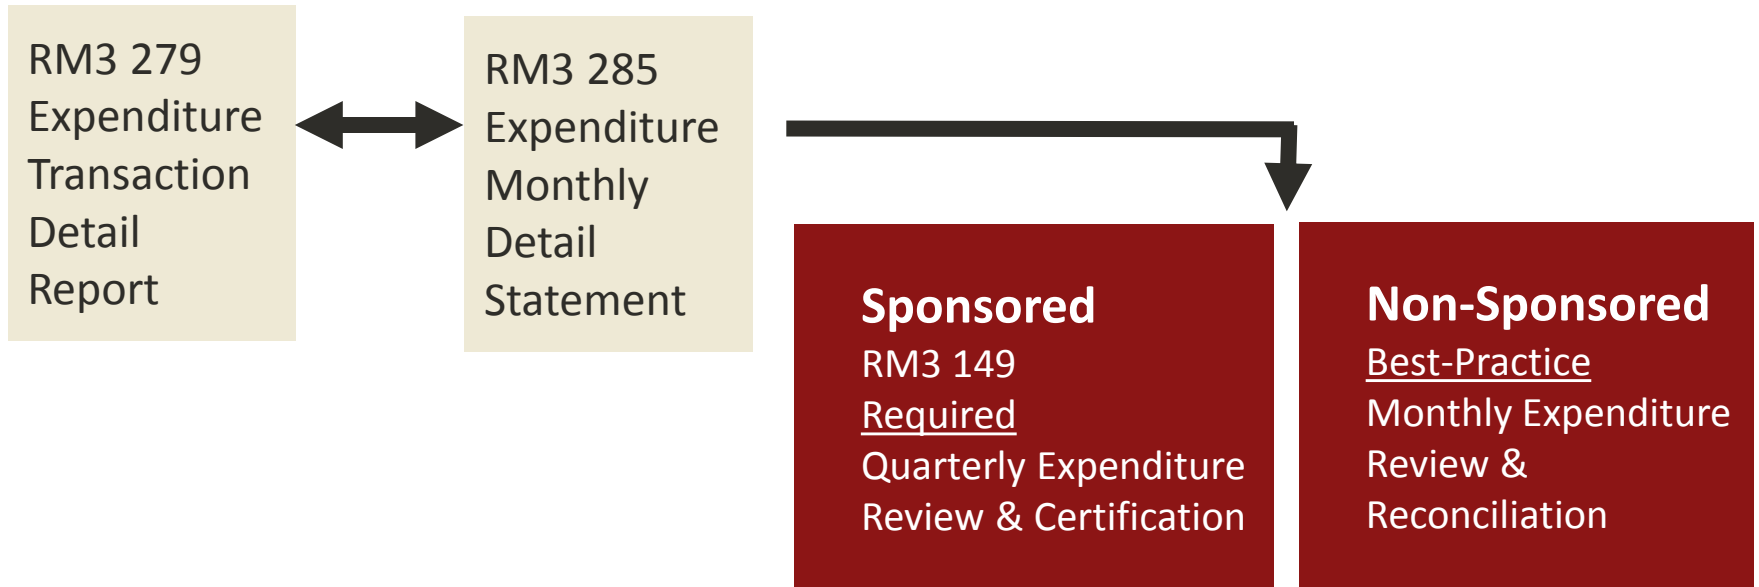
RM3 279 Expenditure Transaction Detail Report

RM3 285 Expenditure Monthly Detail Statement

Sponsored
RM3 149
Required
Quarterly Expenditure Review & Certification

Non-Sponsored
Best-Practice
Monthly Expenditure Review & Reconciliation